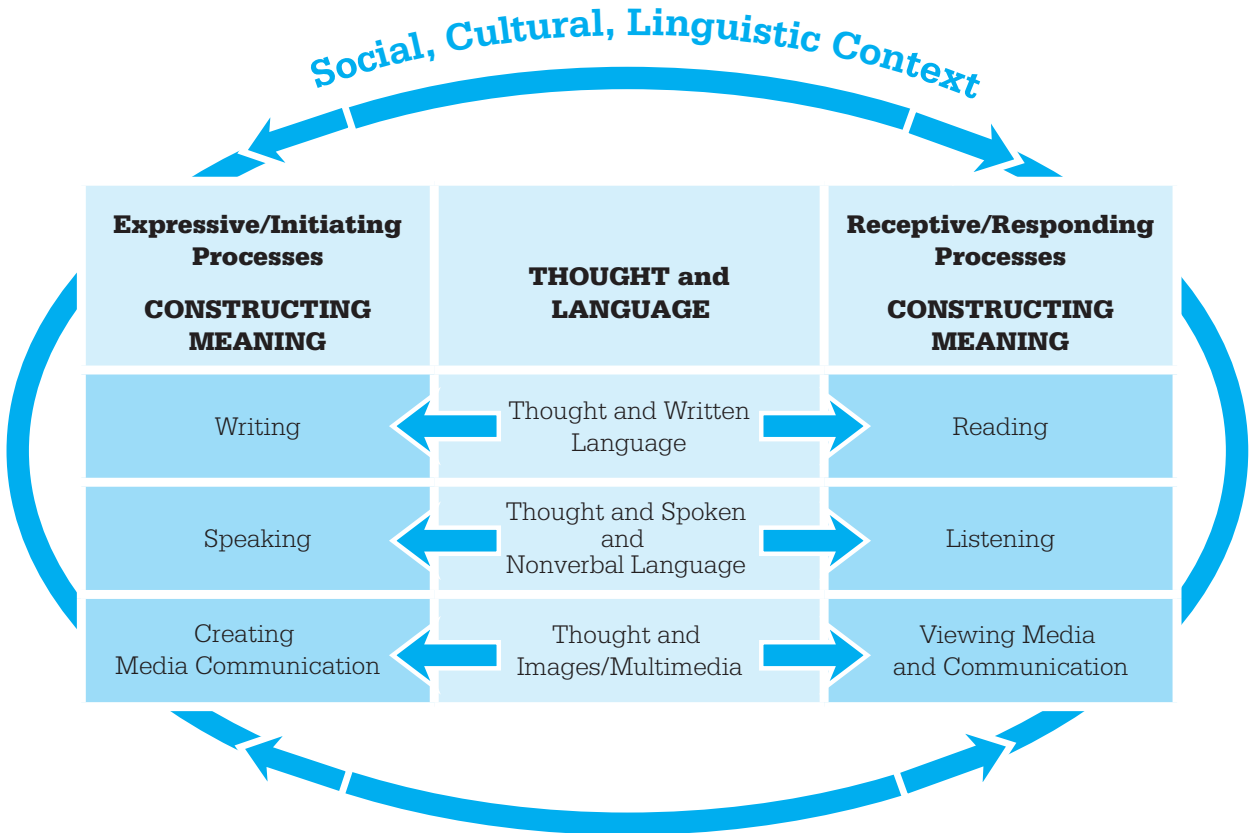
Social, Cultural, Linguistic Context

| Expressive/Initiating Processes CONSTRUCTING MEANING | THOUGHT and LANGUAGE | Receptive/Responding Processes CONSTRUCTING MEANING |
|---|---|---|
| Writing | Thought and Written Language | Reading |
| Speaking | Thought and Spoken and Nonverbal Language | Listening |
| Creating Media Communication | Thought and Images/Multimedia | Viewing Media and Communication |